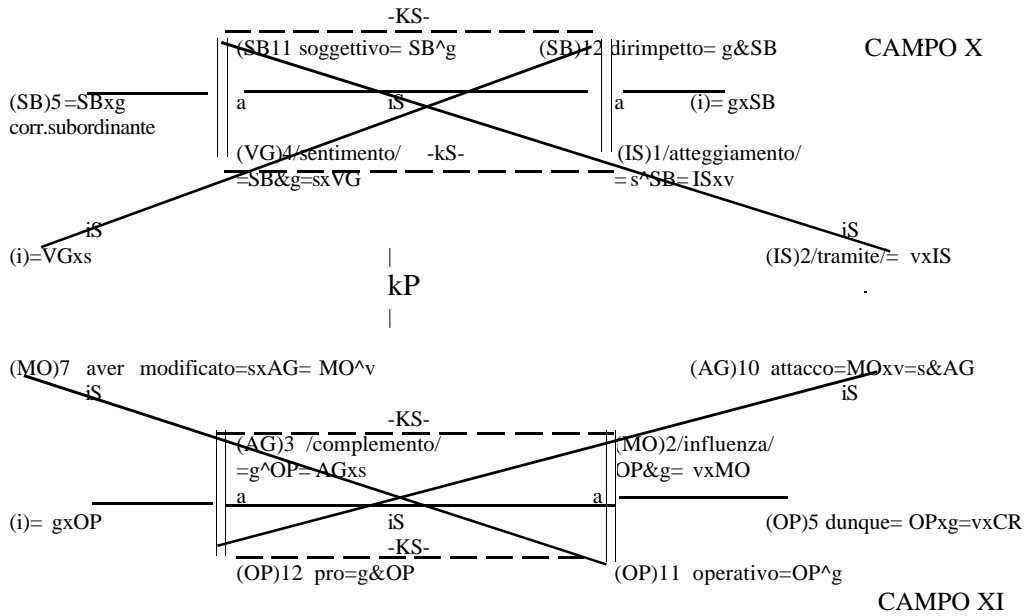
-KS-

(SB)11 soggettivo= SB^g (SB)12 dirimpetto= g&SB CAMPO X

(SB)5 =SBxg corr.subordinante

a iS a (i)= gxSB

(VG)4/sentimento/ -kS- (IS)1/atteggiamento/
=SB&g=sxVG =s^SB= ISxv

iS iS
(i)=VGxs (IS)2/tramite/= vxIS

|
kP
|

(MO)7 aver modificato=sxAG= MO^v (AG)10 attacco=MOxv=s&AG
iS iS

-KS-

(AG)3 /complemento/ (MO)2/influenza/
=g^OP= AGxs OP&g= vxMO

a a
(i)= gxOP iS (OP)5 dunque= OPxg=vxCR
-KS-

(OP)12 pro=g&OP (OP)11 operativo=OP^g

CAMPO XI